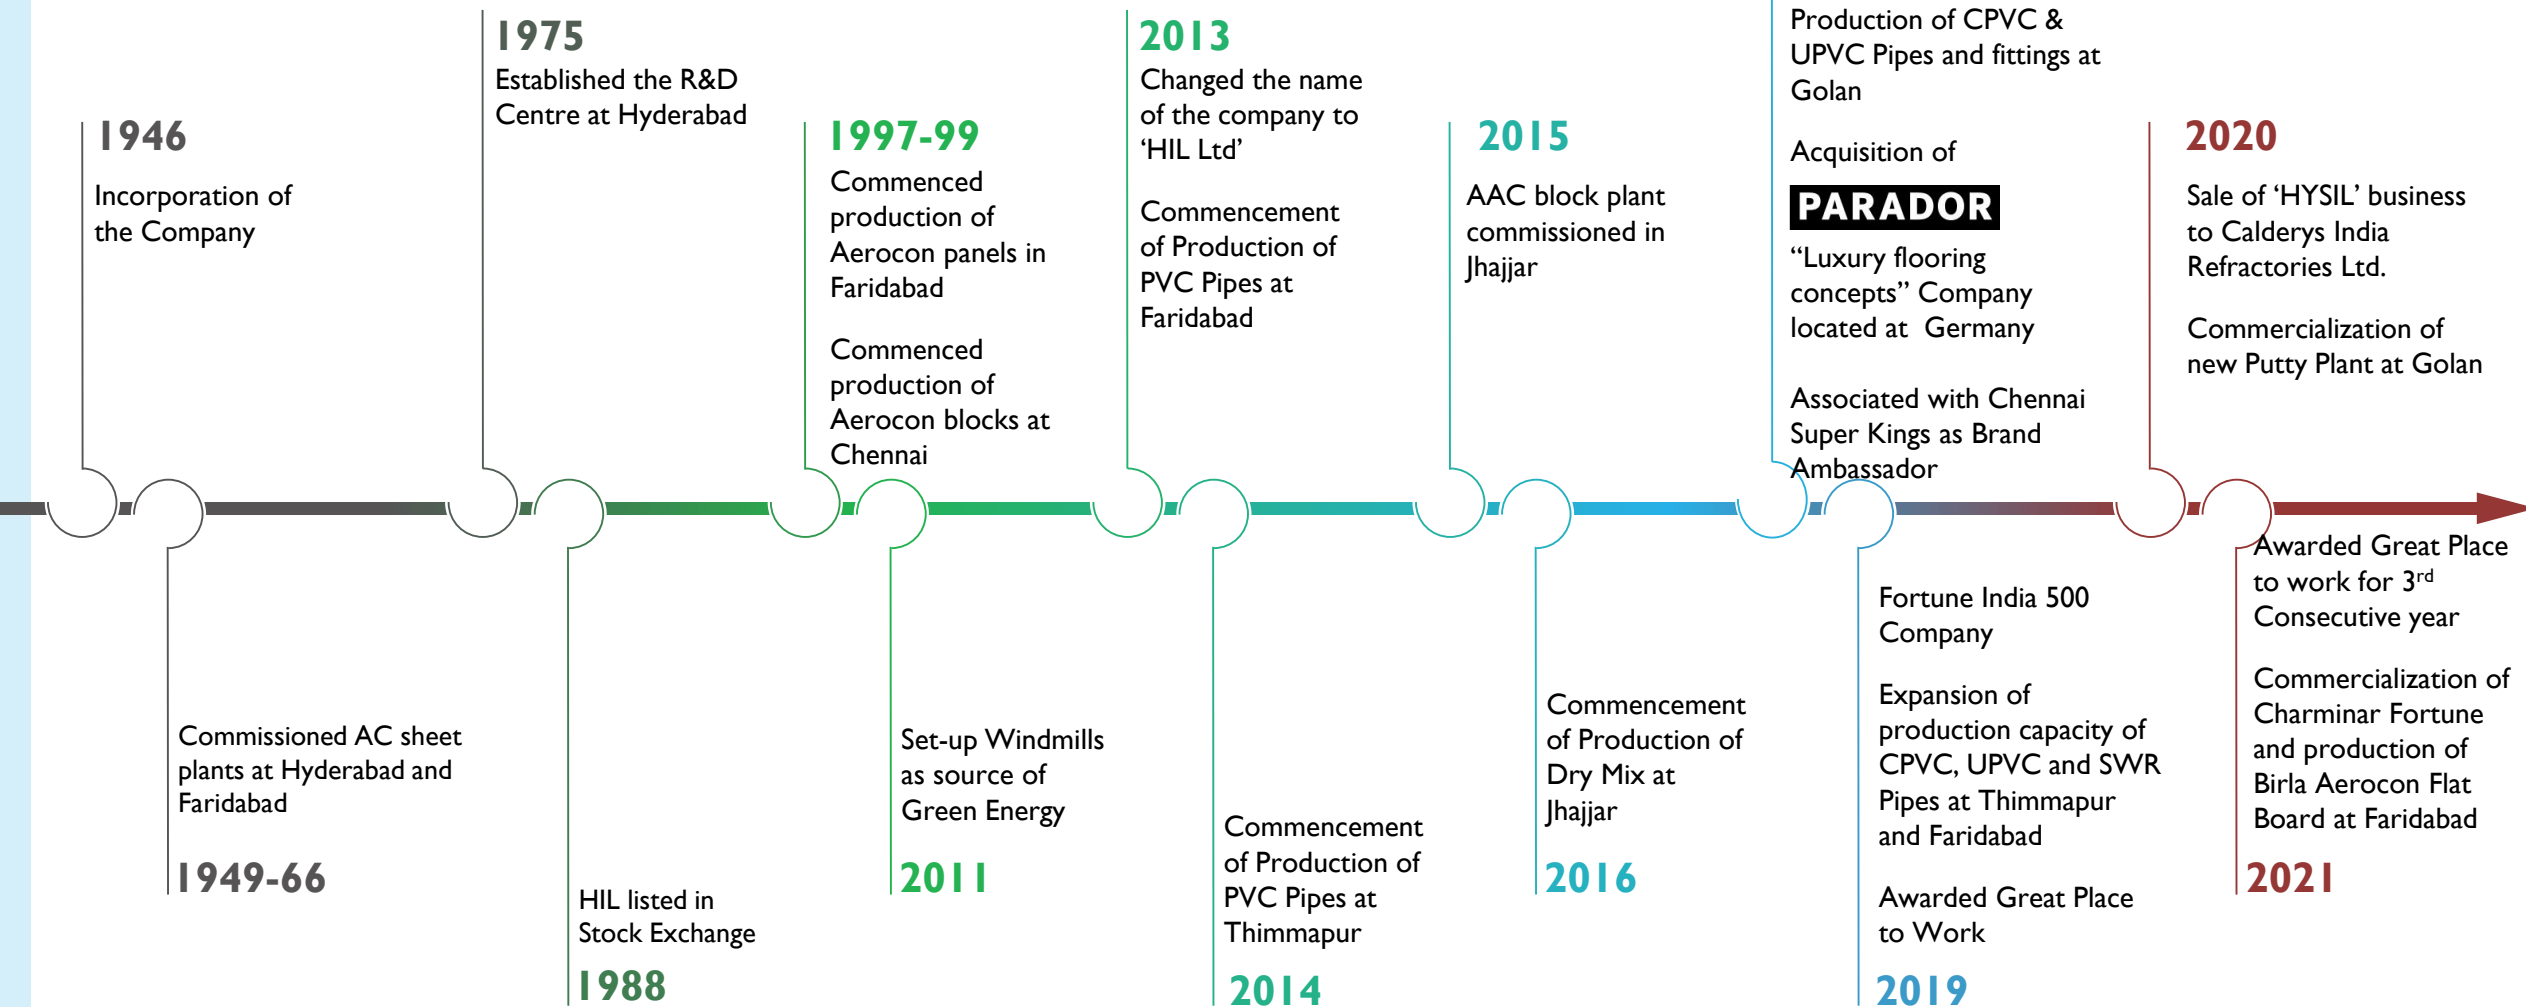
1946
Incorporation of the Company

1949-66
Commissioned AC sheet plants at Hyderabad and Faridabad

1975
Established the R&D Centre at Hyderabad

1988
HIL listed in Stock Exchange

1997-99
Commenced production of Aerocon panels in Faridabad

Commenced production of Aerocon blocks at Chennai

2011
Set-up Windmills as source of Green Energy

2013
Changed the name of the company to 'HIL Ltd'

Commencement of Production of PVC Pipes at Faridabad

2014
Commencement of Production of PVC Pipes at Thimmapur

2015
AAC block plant commissioned in Jhajjar

2016
Commencement of Production of Dry Mix at Jhajjar

Production of CPVC & UPVC Pipes and fittings at Golan

Acquisition of

PARADOR

"Luxury flooring concepts" Company located at Germany

Associated with Chennai Super Kings as Brand Ambassador

2019
Fortune India 500 Company

Expansion of production capacity of CPVC, UPVC and SWR Pipes at Thimmapur and Faridabad

Awarded Great Place to Work

2020
Sale of 'HYSIL' business to Calderys India Refractories Ltd.

Commercialization of new Putty Plant at Golan

2021
Awarded Great Place to work for 3$^{rd}$ Consecutive year

Commercialization of Charminar Fortune and production of Birla Aerocon Flat Board at Faridabad